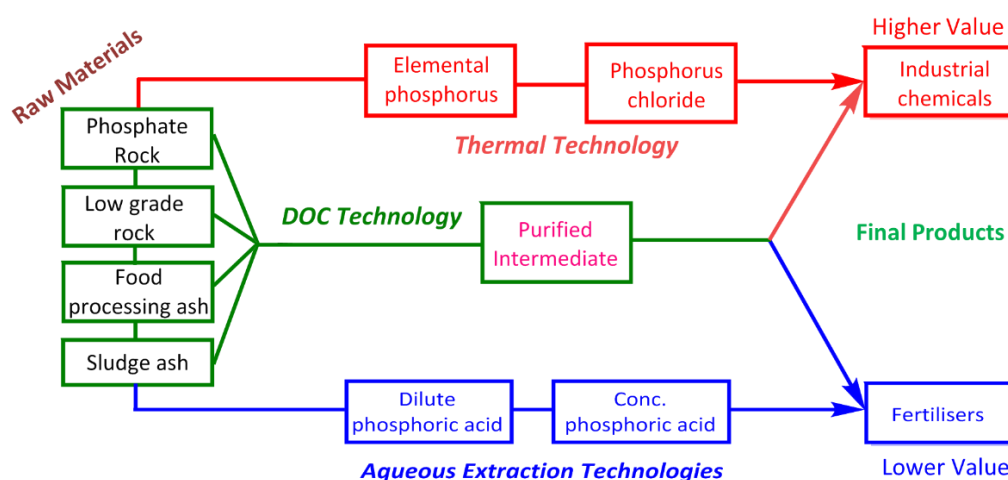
Raw Materials

Phosphate Rock

Low grade rock

Food processing ash

Sludge ash

Elemental phosphorus

Phosphorus chloride

Thermal Technology

Higher Value

Industrial chemicals

DOC Technology

Purified Intermediate

Final Products

Dilute phosphoric acid

Conc. phosphoric acid

Fertilisers

Aqueous Extraction Technologies

Lower Value